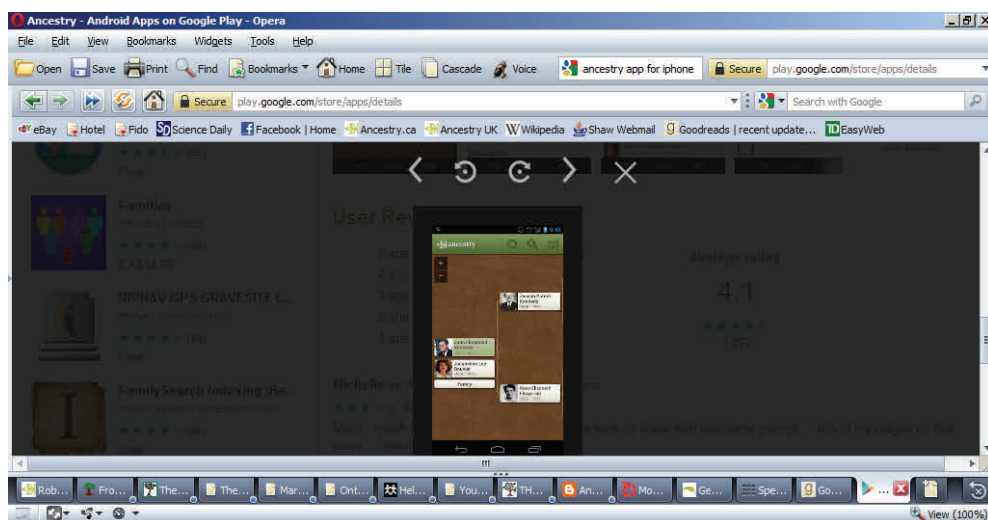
Ancestry - Android Apps on Google Play - Opera

File Edit View Bookmarks Widgets Tools Help

Open Save Print Find Bookmarks Home Tile Cascade Voice ancestry app for iphone Secure play.google.com/store/apps/details

Secure play.google.com/store/apps/details

Search with Google

eBay Hotel Fido Science Daily Facebook | Home Ancestry.ca Ancestry UK Wikipedia Shaw Webmail Goodreads | recent update... EasyWeb

Familias

User Rev

Average rating

4.1

RIPNAV GPS GRAVESITE L...

FamilySearch Indexing (Be...

Michelle

ancestry

Family

Rob... Fro... The... The... Mar... Ont... Hel... You... TH... An... Mo... Ge... Spe... Go...

View (100%)